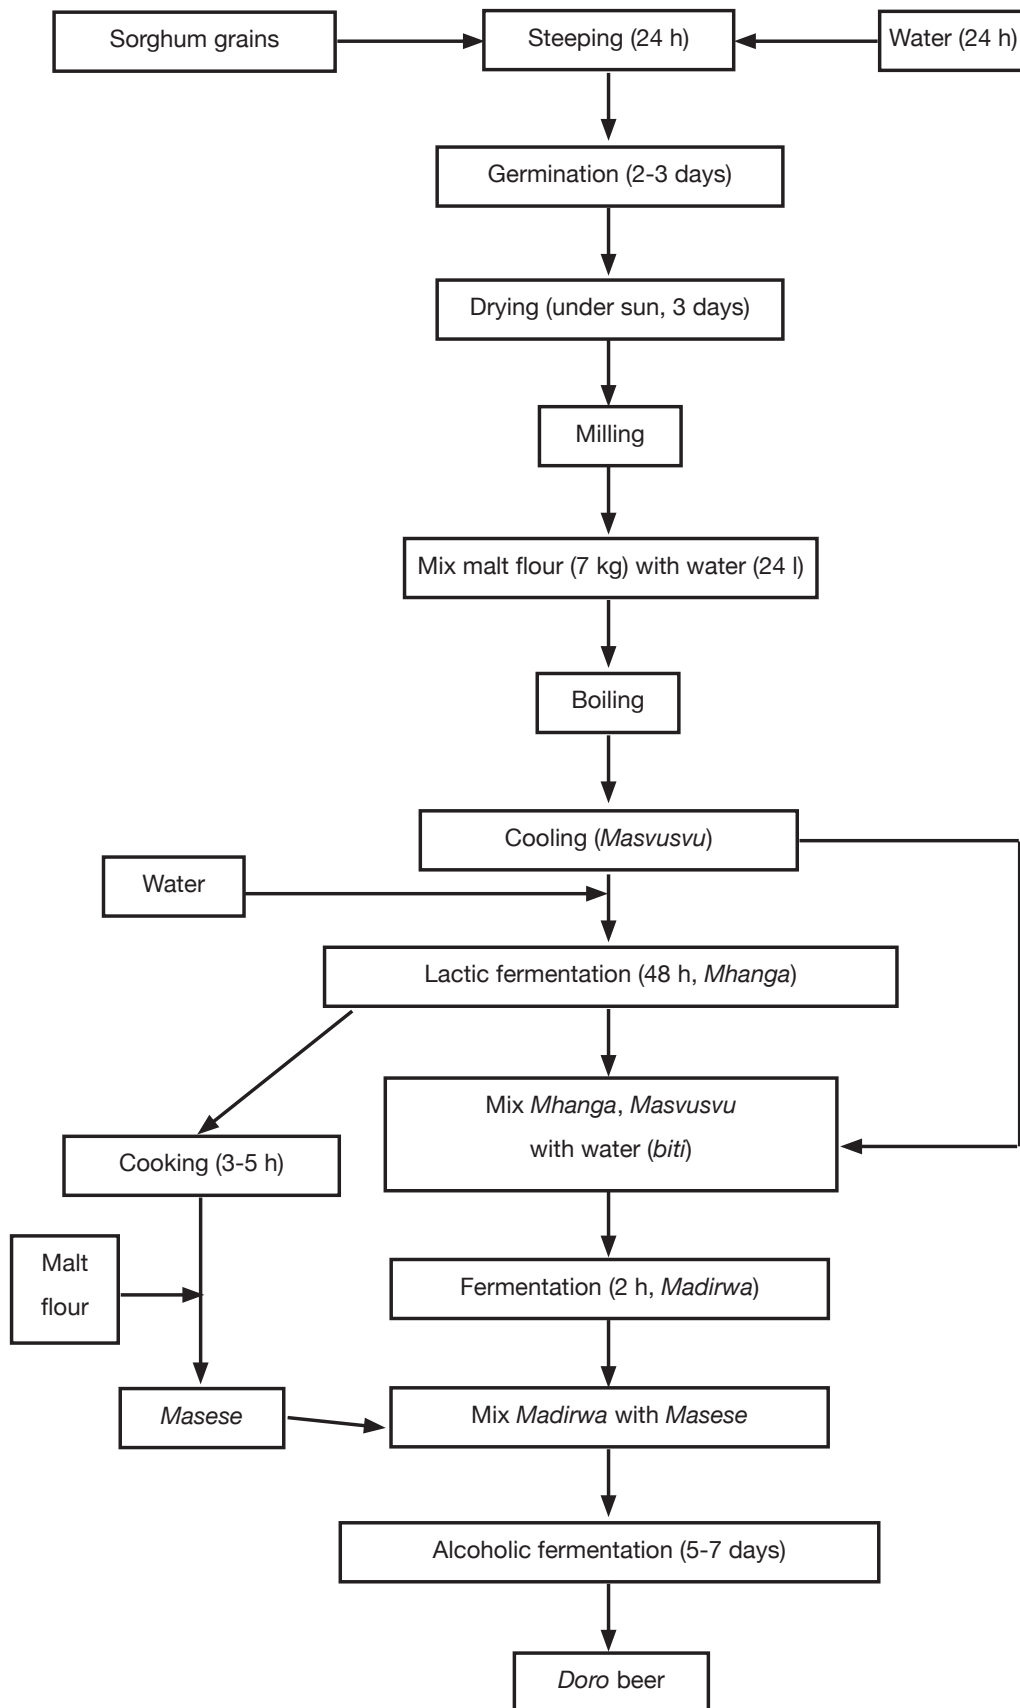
Sorghum grains

Steeping (24 h)

Water (24 h)

Germination (2-3 days)

Drying (under sun, 3 days)

Milling

Mix malt flour (7 kg) with water (24 l)

Boiling

Cooling (Masvusvu)

Water

Lactic fermentation (48 h, Mhanga)

Mix Mhanga, Masvusvu with water (biti)

Cooking (3-5 h)

Malt flour

Fermentation (2 h, Madirwa)

Masese

Mix Madirwa with Masese

Alcoholic fermentation (5-7 days)

Doro beer